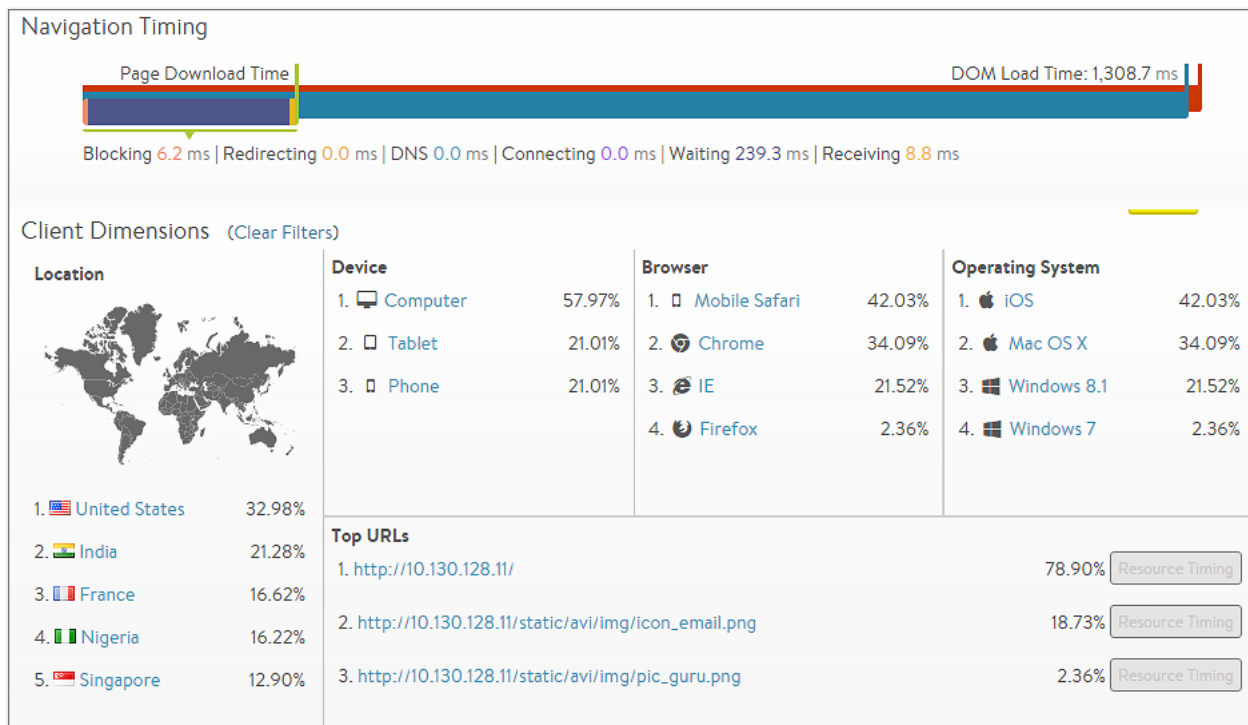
Navigation Timing

Page Download Time

DOM Load Time: 1,308.7 ms

Blocking 6.2 ms | Redirecting 0.0 ms | DNS 0.0 ms | Connecting 0.0 ms | Waiting 239.3 ms | Receiving 8.8 ms

Client Dimensions (Clear Filters)

Location

1. United States 32.98%
2. India 21.28%
3. France 16.62%
4. Nigeria 16.22%
5. Singapore 12.90%

Device

1. Computer 57.97%
2. Tablet 21.01%
3. Phone 21.01%

Browser

1. Mobile Safari 42.03%
2. Chrome 34.09%
3. IE 21.52%
4. Firefox 2.36%

Operating System

1. iOS 42.03%
2. Mac OS X 34.09%
3. Windows 8.1 21.52%
4. Windows 7 2.36%

Top URLs

1. http://10.130.128.11/ 78.90% Resource Timing
2. http://10.130.128.11/static/avi/img/icon_email.png 18.73% Resource Timing
3. http://10.130.128.11/static/avi/img/pic_guru.png 2.36% Resource Timing